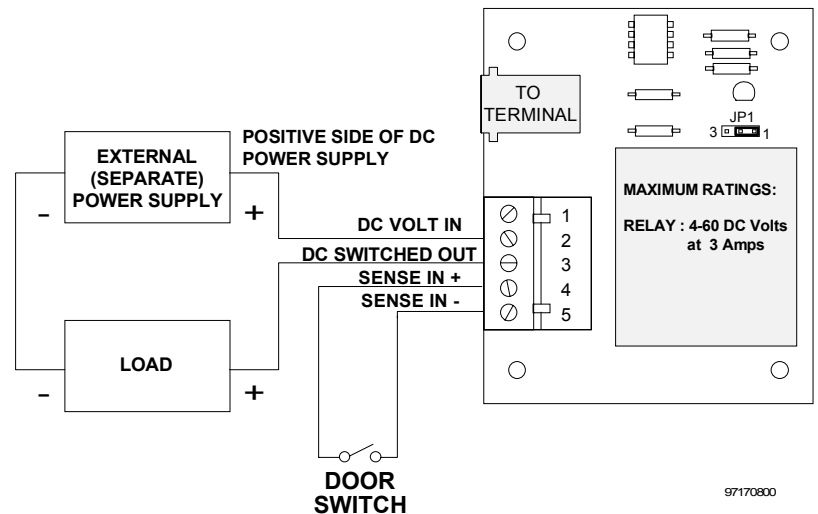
TO TERMINAL

JP1
3 1

POSITIVE SIDE OF DC POWER SUPPLY

EXTERNAL (SEPARATE) POWER SUPPLY

-

+

MAXIMUM RATINGS:

RELAY : 4-60 DC Volts at 3 Amps

DC VOLT IN

DC SWITCHED OUT

SENSE IN +

SENSE IN -

1
2
3
4
5

LOAD

-

+

DOOR SWITCH

97170800